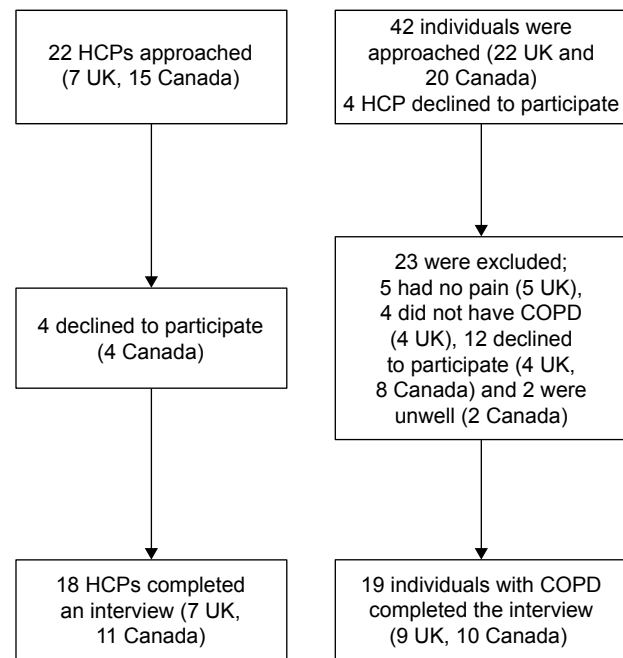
22 HCPs approached (7 UK, 15 Canada)

4 declined to participate (4 Canada)

18 HCPs completed an interview (7 UK, 11 Canada)

42 individuals were approached (22 UK and 20 Canada)
4 HCP declined to participate

23 were excluded; 5 had no pain (5 UK), 4 did not have COPD (4 UK), 12 declined to participate (4 UK, 8 Canada) and 2 were unwell (2 Canada)

19 individuals with COPD completed the interview (9 UK, 10 Canada)